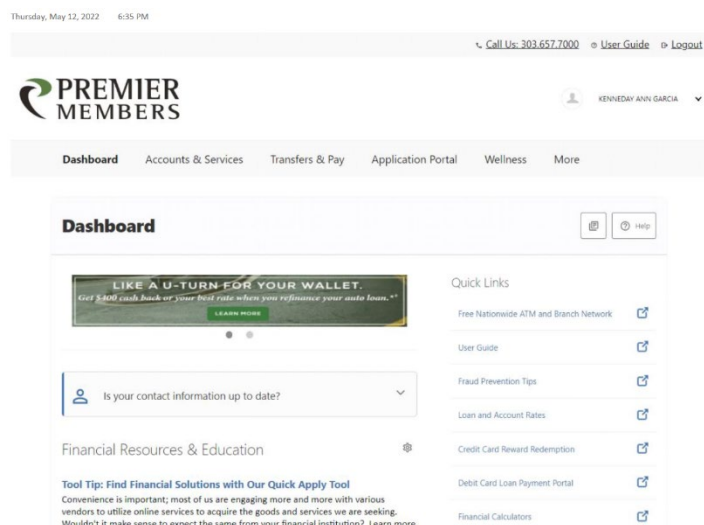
Thursday, May 12, 2022 6:35 PM

Call Us: 303.657.7000 User Guide Logout

PREMIER MEMBERS

KENNEDAY ANN GARCIA

Dashboard Accounts & Services Transfers & Pay Application Portal Wellness More

Dashboard

Help

LIKE A U-TURN FOR YOUR WALLET.
Get $400 cash back or your best rate when you refinance your auto loan.**
LEARN MORE

Is your contact information up to date?

Financial Resources & Education

Tool Tip: Find Financial Solutions with Our Quick Apply Tool
Convenience is important; most of us are engaging more and more with various vendors to utilize online services to acquire the goods and services we are seeking. Wouldn't it make sense to expect the same from your financial institution? Learn more

Quick Links

Free Nationwide ATM and Branch Network

User Guide

Fraud Prevention Tips

Loan and Account Rates

Credit Card Reward Redemption

Debit Card Loan Payment Portal

Financial Calculators